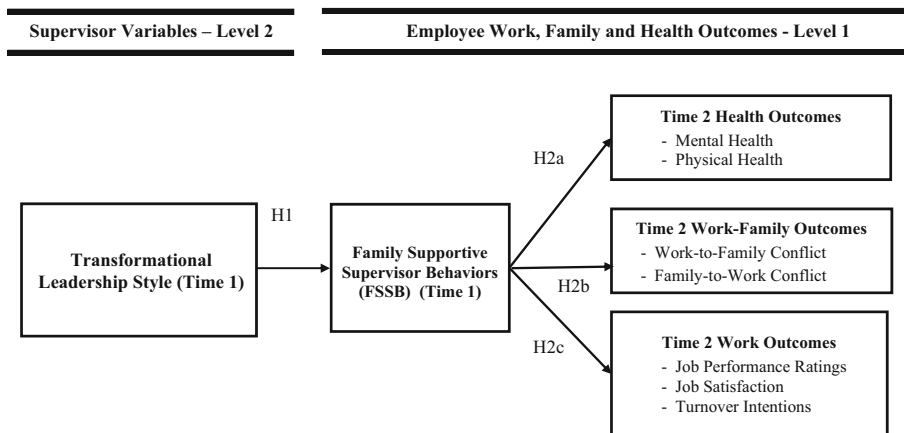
Supervisor Variables – Level 2

Employee Work, Family and Health Outcomes - Level 1

Transformational Leadership Style (Time 1)

H1

Family Supportive Supervisor Behaviors (FSSB) (Time 1)

H2a

H2b

H2c

Time 2 Health Outcomes
- Mental Health
- Physical Health

Time 2 Work-Family Outcomes
- Work-to-Family Conflict
- Family-to-Work Conflict

Time 2 Work Outcomes
- Job Performance Ratings
- Job Satisfaction
- Turnover Intentions